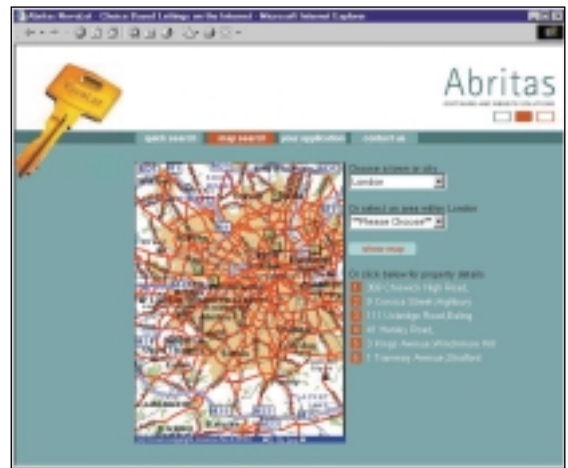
Abritas: HomeLet - Choice Based Lettings on the Internet - Microsoft Internet Explorer

Abritas
SOFTWARE AND WEBSITE SOLUTIONS

quick search
map search
your application
contact us

Choose a town or city
London

Or select an area within London
**Please Choose**

show map

Or click below for property details
1 300 Chiswick High Road,
2 8 Corsica Street Highbury
3 111 Uxbridge Road Ealing
4 40 Henley Road,
5 3 Kings Avenue Winchmore Hill
6 7 Tramway Avenue Stratford